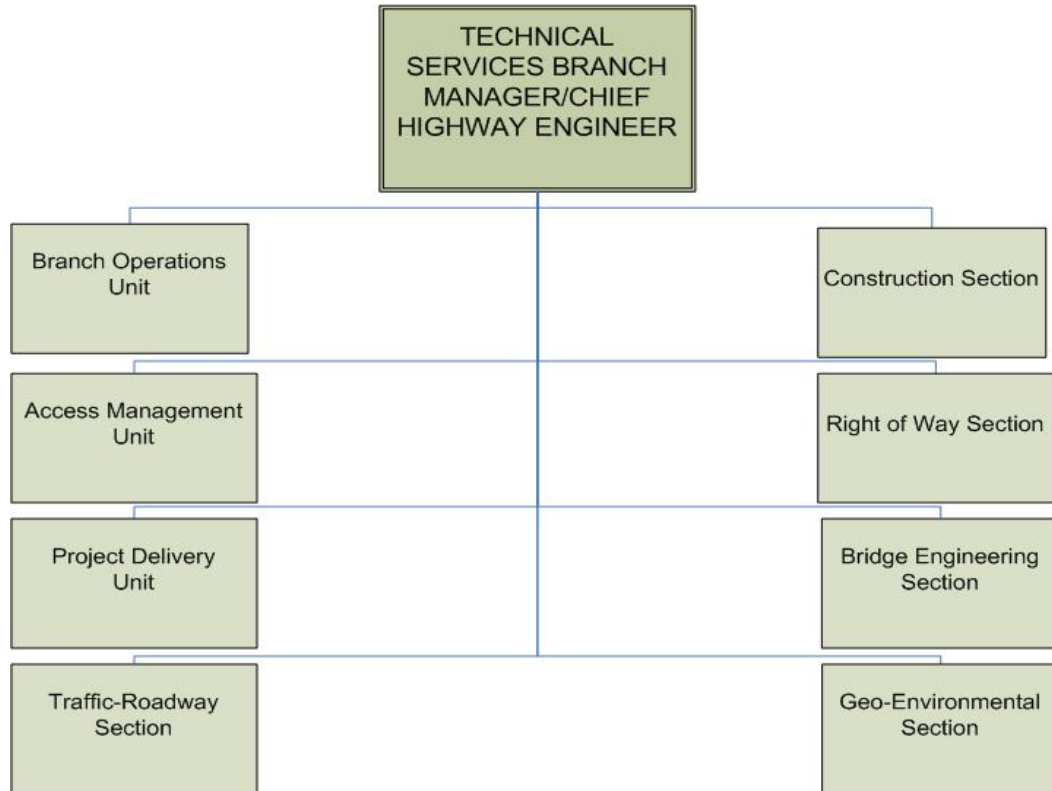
TECHNICAL SERVICES BRANCH MANAGER/CHIEF HIGHWAY ENGINEER

Branch Operations Unit

Construction Section

Access Management Unit

Right of Way Section

Project Delivery Unit

Bridge Engineering Section

Traffic-Roadway Section

Geo-Environmental Section